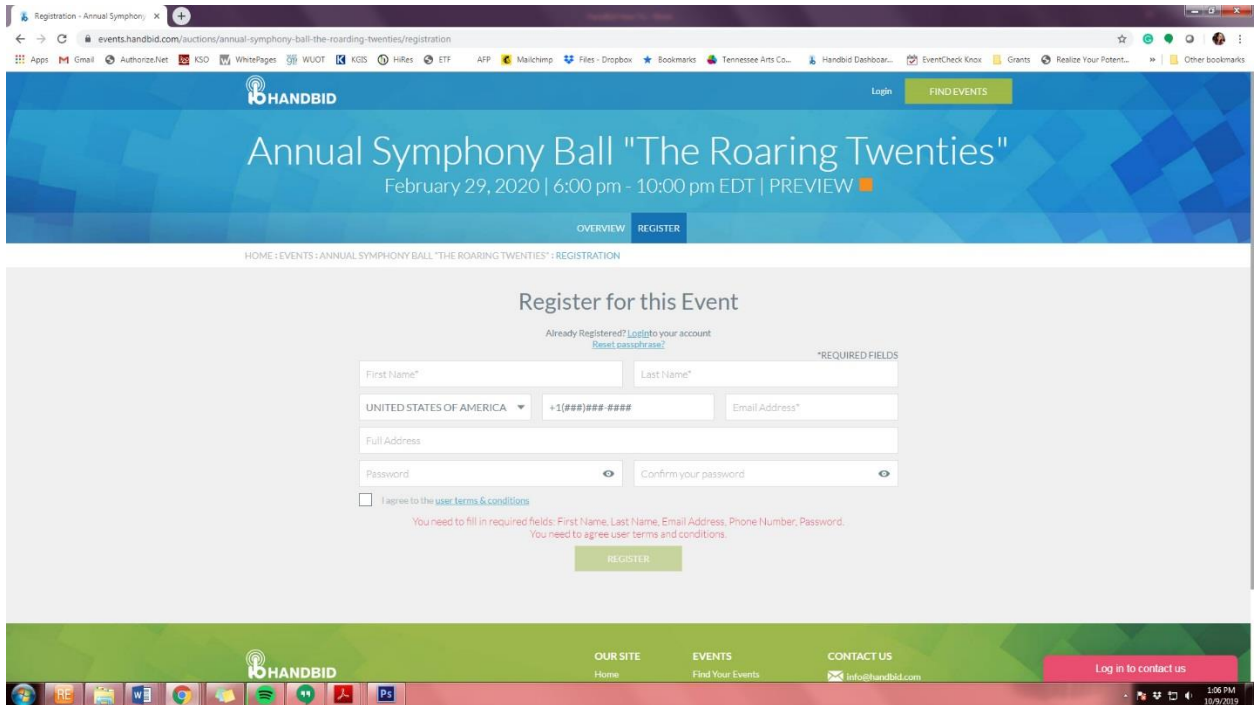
Registration - Annual Symphony ×

events.handbid.com/auctions/annual-symphony-ball-the-roaring-twenties/registration

Apps Gmail Authorize.Net KSO WhitePages WUOT KGIS HiRes ETF AFP Mailchimp Files - Dropbox Bookmarks Tennessee Arts Co... Handbid Dashboar... EventCheck Knox Grants Realize Your Potent... » Other bookmarks

HANDBID

Login FIND EVENTS

Annual Symphony Ball "The Roaring Twenties"

February 29, 2020 | 6:00 pm - 10:00 pm EDT | PREVIEW

OVERVIEW REGISTER

HOME : EVENTS : ANNUAL SYMPHONY BALL "THE ROARING TWENTIES" : REGISTRATION

Register for this Event

Already Registered? Loginto your account
Reset passphrase?

*REQUIRED FIELDS

First Name*

Last Name*

UNITED STATES OF AMERICA

+1(###)###-####

Email Address*

Full Address

Password

Confirm your password

I agree to the user terms & conditions

You need to fill in required fields: First Name, Last Name, Email Address, Phone Number, Password.
You need to agree user terms and conditions.

REGISTER

HANDBID

OUR SITE
Home

EVENTS
Find Your Events

CONTACT US
info@handbid.com

Log in to contact us

1:06 PM
10/9/2019